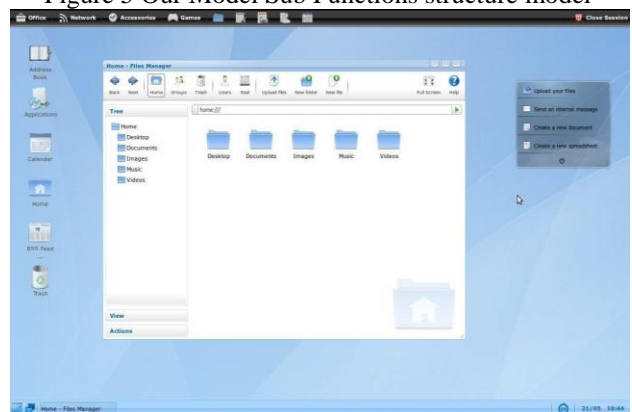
Figure 3 Our Model Sub Functions structure model

Office Network Accessories Games

Close Session

Address Book

Applications

Calendar

Home

RSS Feed

Trash

Home - Files Manager

Back Next Home Groups Trash Users Root Upload files New folder New file Full Screen Help

Tree

home://

Home
Desktop
Documents
Images
Music
Videos

Desktop Documents Images Music Videos

View

Actions

Upload your files

Send an internal message

Create a new document

Create a new spreadsheet

Home - Files Manager

21/05 10:44